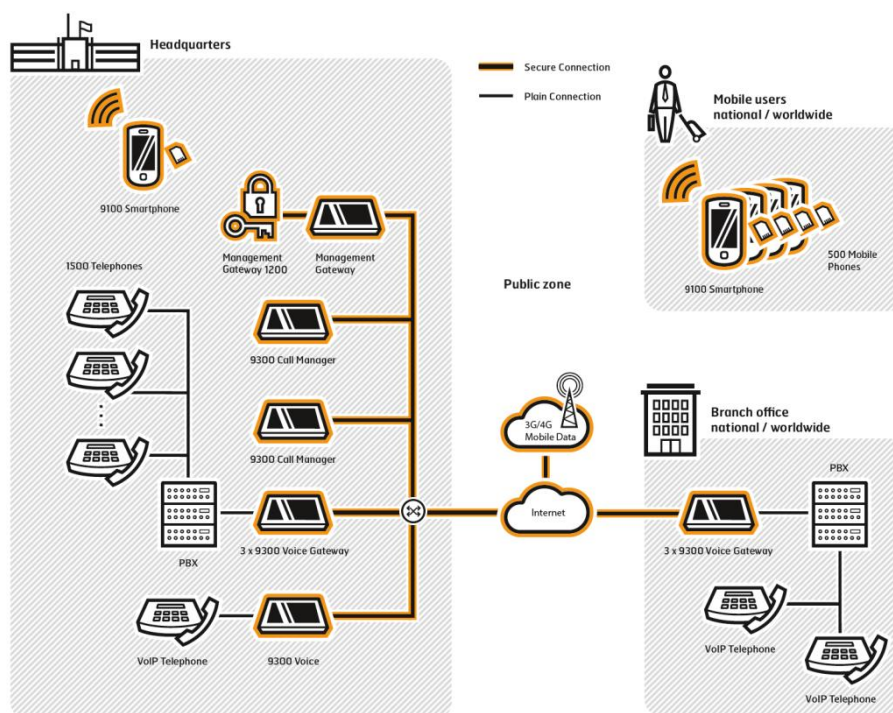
Headquarters

Secure Connection

Plain Connection

Mobile users national / worldwide

9100 Smartphone

Management Gateway 1200

Management Gateway

1500 Telephones

Public zone

500 Mobile Phones

9100 Smartphone

9300 Call Manager

9300 Call Manager

3G/4G Mobile Data

Branch office national / worldwide

PBX

Internet

3 x 9300 Voice Gateway

3 x 9300 Voice Gateway

PBX

VoIP Telephone

VoIP Telephone

9300 Voice

VoIP Telephone